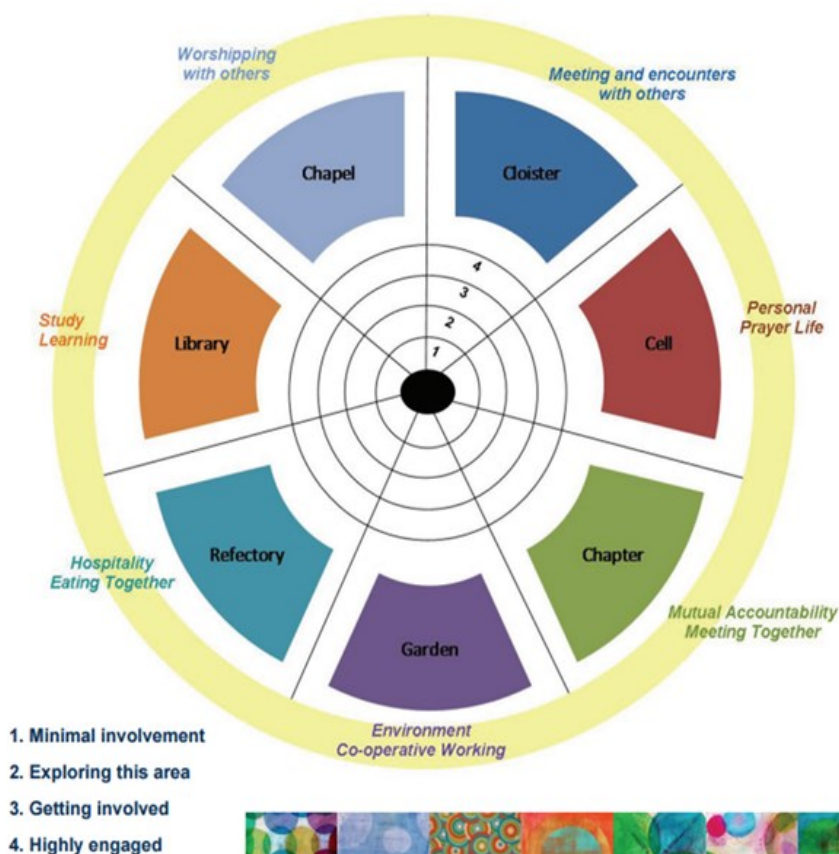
Worshipping with others

Meeting and encounters with others

Chapel

Cloister

4

3

2

1

Study Learning

Library

Cell

Personal Prayer Life

Hospitality Eating Together

Refectory

Chapter

Mutual Accountability Meeting Together

Garden

Environment Co-operative Working

1. Minimal involvement
2. Exploring this area
3. Getting involved
4. Highly engaged